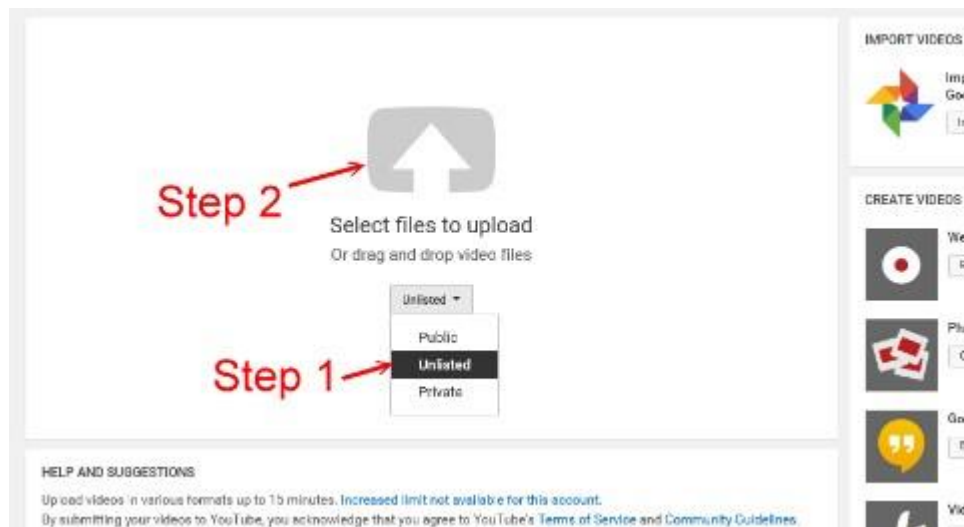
Step 2

Select files to upload

Or drag and drop video files

Unlisted ▾

Public

Unlisted

Private

Step 1

HELP AND SUGGESTIONS

Upload videos in various formats up to 15 minutes. Increased limit not available for this account.

By submitting your videos to YouTube, you acknowledge that you agree to YouTube's Terms of Service and Community Guidelines.

IMPORT VIDEOS

Imp
Go

I

CREATE VIDEOS

We

R

Ph

C

Go

I

Vi